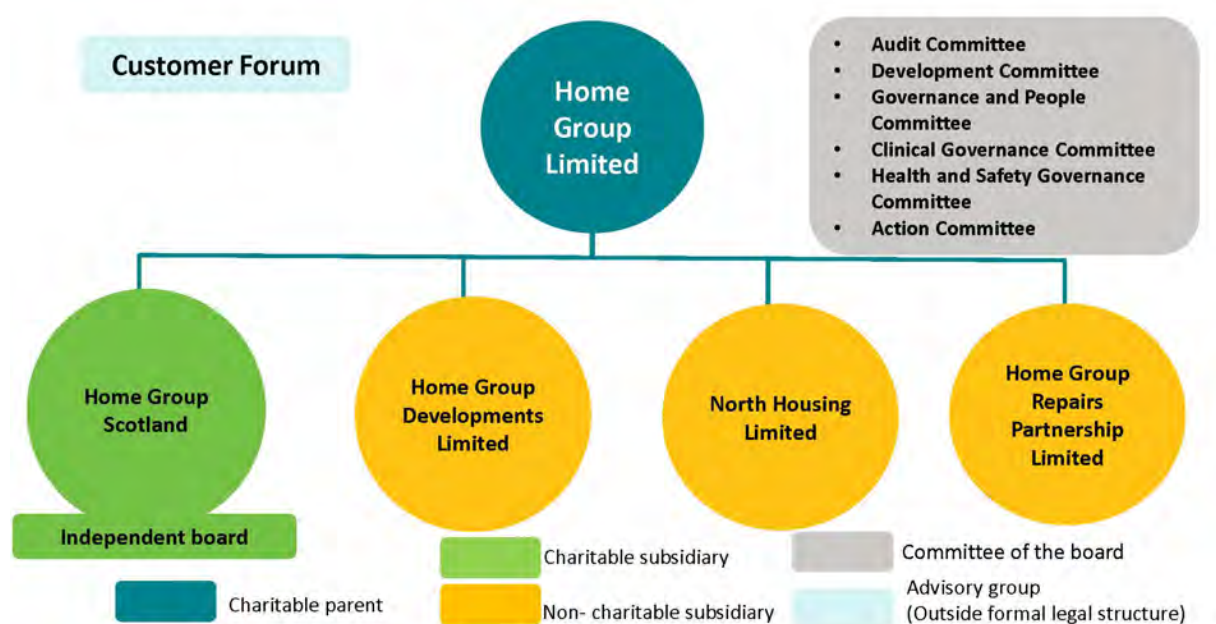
Customer Forum

Home Group Limited

- Audit Committee
- Development Committee
- Governance and People Committee
- Clinical Governance Committee
- Health and Safety Governance Committee
- Action Committee

Home Group Scotland

Independent board

Home Group Developments Limited

North Housing Limited

Home Group Repairs Partnership Limited

Charitable parent

Charitable subsidiary

Non- charitable subsidiary

Committee of the board

Advisory group (Outside formal legal structure)